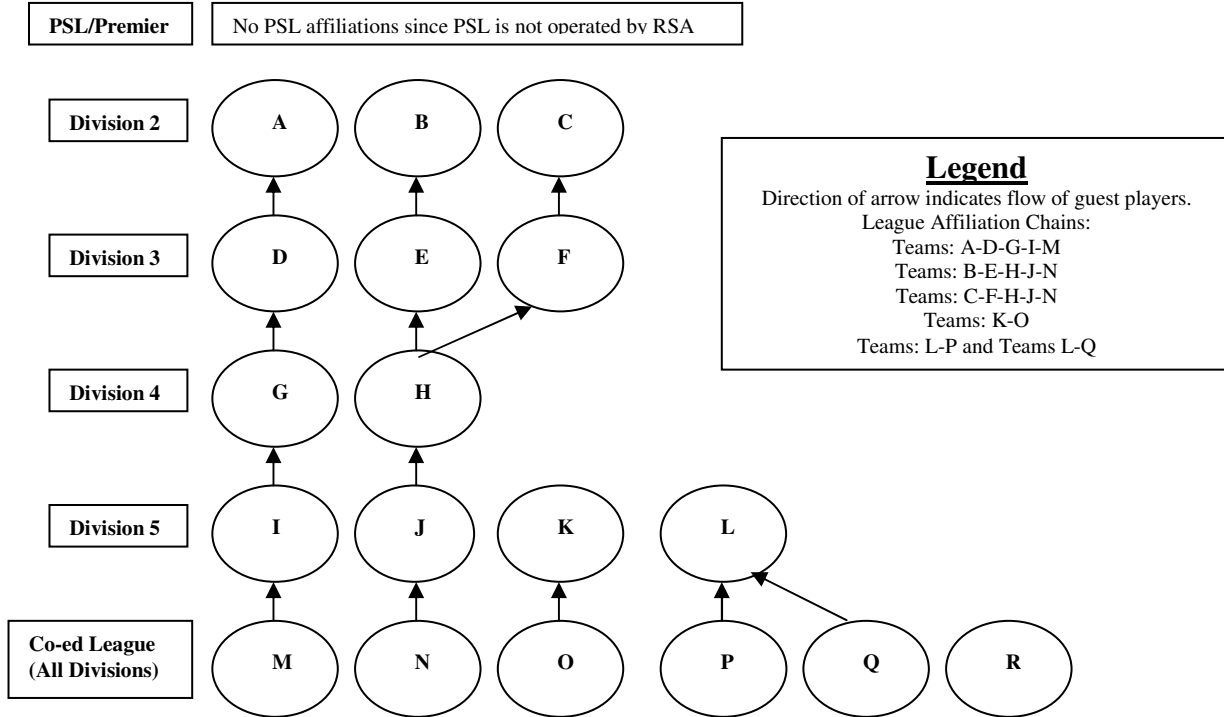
PSL/Premier

No PSL affiliations since PSL is not operated by RSA

Division 2

A

B

C

Legend
Direction of arrow indicates flow of guest players.
League Affiliation Chains:
Teams: A-D-G-I-M
Teams: B-E-H-J-N
Teams: C-F-H-J-N
Teams: K-O
Teams: L-P and Teams L-Q

Division 3

D

E

F

Division 4

G

H

Division 5

I

J

K

L

Co-ed League (All Divisions)

M

N

O

P

Q

R